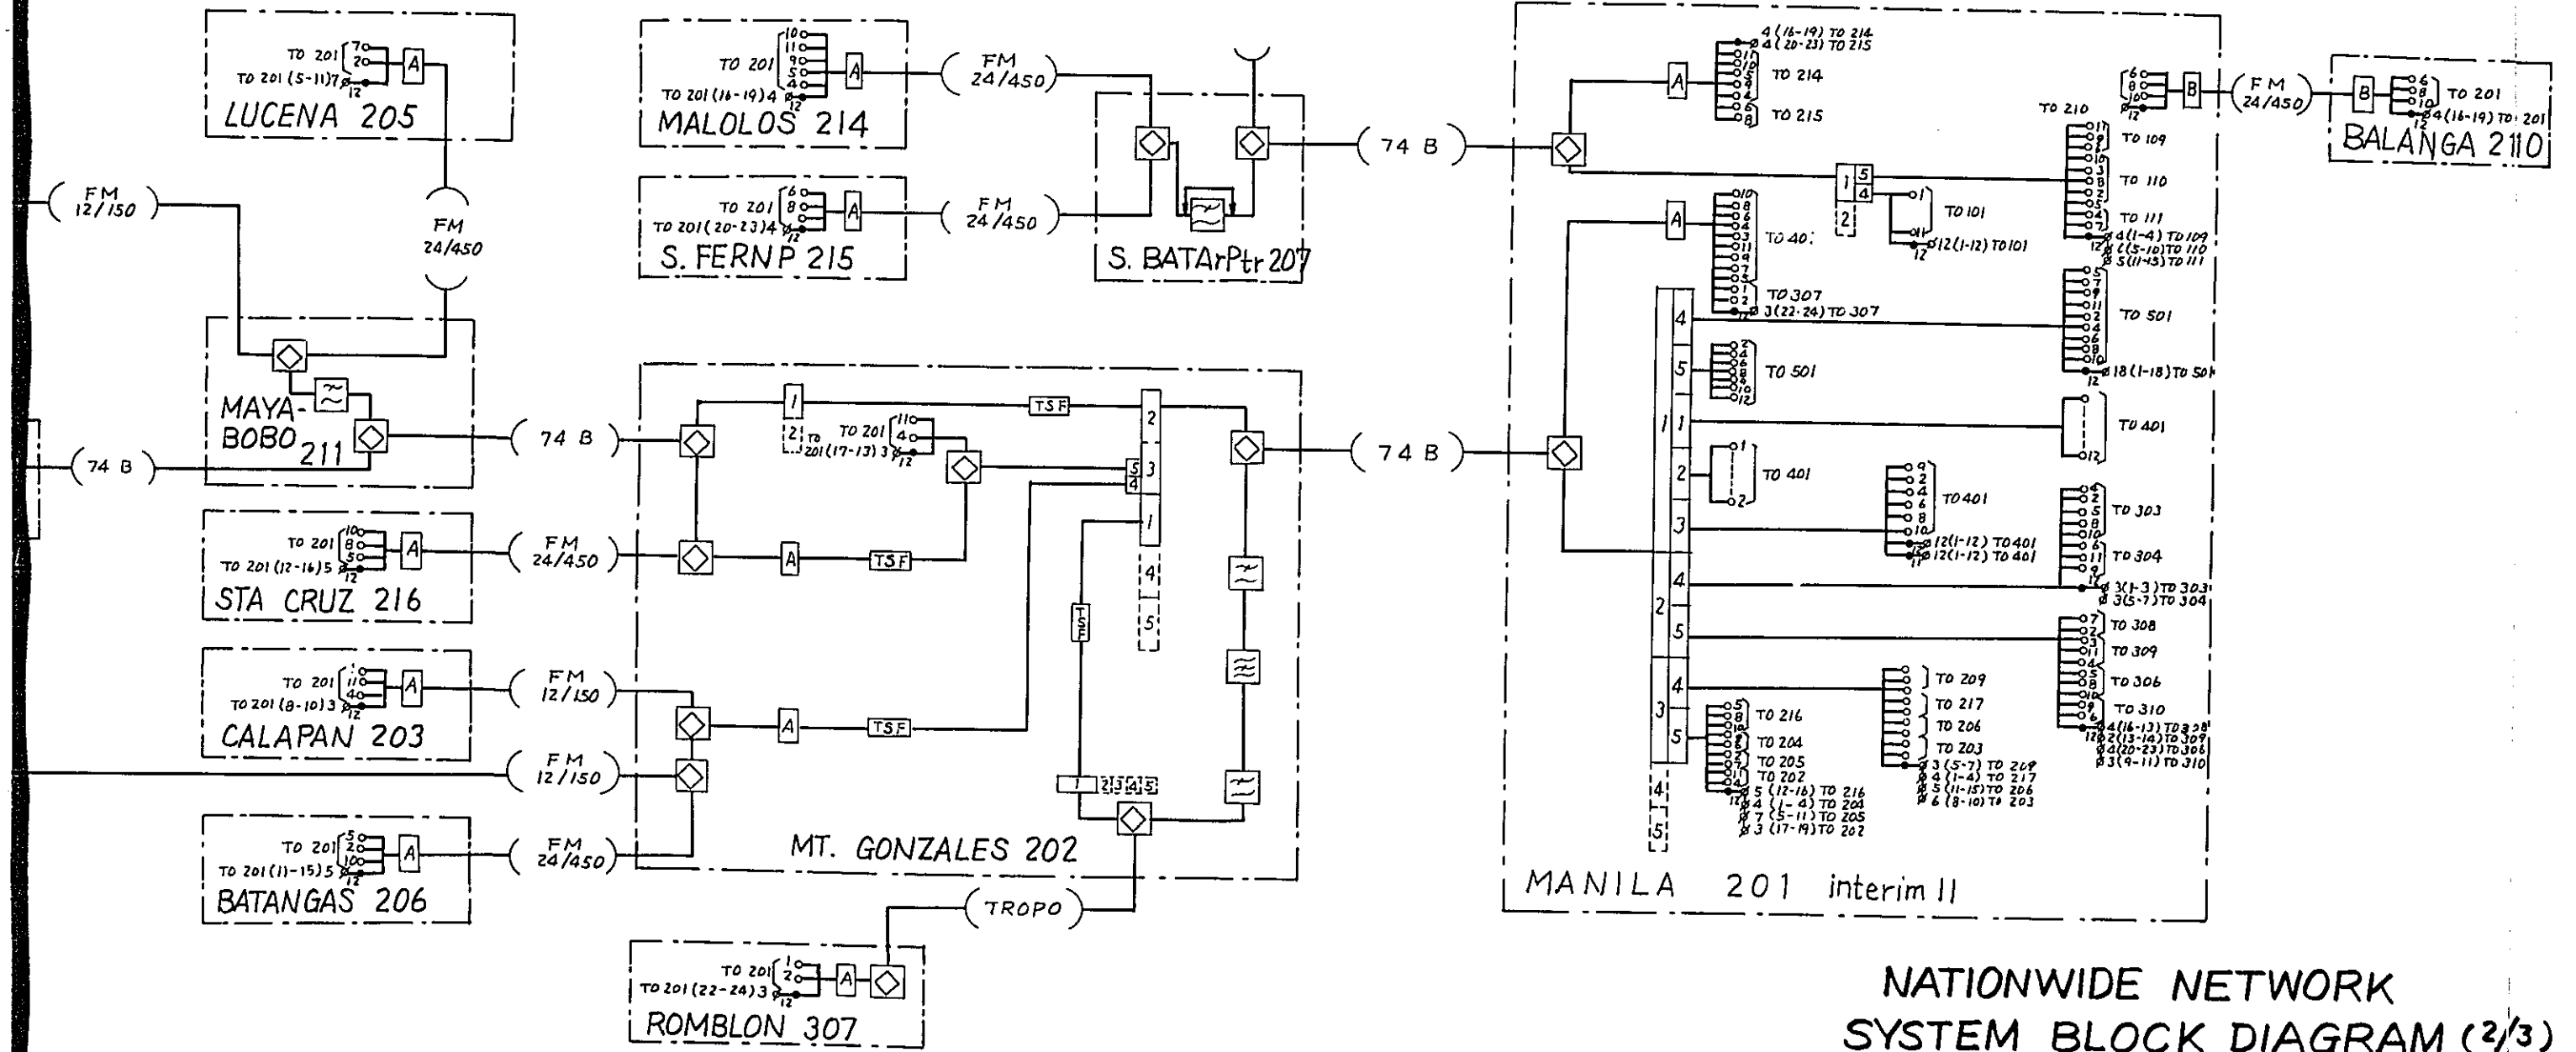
TO 201 7 2 TO 201 (5-11) 7 12 A LUCENA 205

TO 201 10 11 9 5 4 TO 201 (16-19) 4 12 A MALOLOS 214

FM 24/450

TO 201 6 8 TO 201 (20-23) 4 12 A S. FERNP 215

FM 24/450

S. BATArPtr 207

74 B

FM 12/150

FM 24/450

MAYA-BOBO 211

74 B

74 B

TO 201 10 8 5 TO 201 (12-16) 5 12 A STA CRUZ 216

FM 24/450

TO 201 1 11 4 TO 201 (8-10) 3 12 A CALAPAN 203

FM 12/150

FM 12/150

TO 201 5 2 10 TO 201 (11-15) 5 12 A BATANGAS 206

FM 24/450

1 2 TO 201 (17-13) 3 TO 201 11 4 12 TSF 2 5 3 4 1 4 5 A TSF A TSF TSF 1 2 3 4 5

MT. GONZALES 202

TROPO

TO 201 1 2 TO 201 (22-24) 3 12 A ROMBLON 307

74 B

A 4 (16-19) TO 214 4 (20-23) TO 215 TO 214 TO 215

A TO 40 TO 307 3 (22-24) TO 307

1 5 4 2 TO 101 12 (1-12) TO 101

TO 210 TO 109 TO 110 TO 111 4 (1-4) TO 109 6 (5-10) TO 110 5 (11-15) TO 111

TO 501 18 (1-18) TO 501

4 5 1 2 3 4 5 4 5 4 5 1 2 3

TO 501

TO 401

TO 401

TO 401 12 (1-12) TO 401 12 (1-12) TO 401

TO 303 TO 304 3 (1-3) TO 303 3 (5-7) TO 304

TO 308 TO 309 TO 306 TO 310 4 (16-13) TO 308 2 (13-14) TO 309 4 (20-23) TO 306 3 (9-11) TO 310

TO 216 TO 204 TO 205 TO 202 5 (12-16) TO 216 4 (1-4) TO 204 7 (5-11) TO 205 3 (17-19) TO 202

TO 209 TO 217 TO 206 TO 203 3 (5-7) TO 209 4 (1-4) TO 217 5 (11-15) TO 206 6 (8-10) TO 203

MANILA 201 interim II

6 8 10 12 B FM 24/450 B 6 8 10 12 TO 201 4 (16-19) TO 201 BALANGA 2110

NATIONWIDE NETWORK
SYSTEM BLOCK DIAGRAM (2/3)